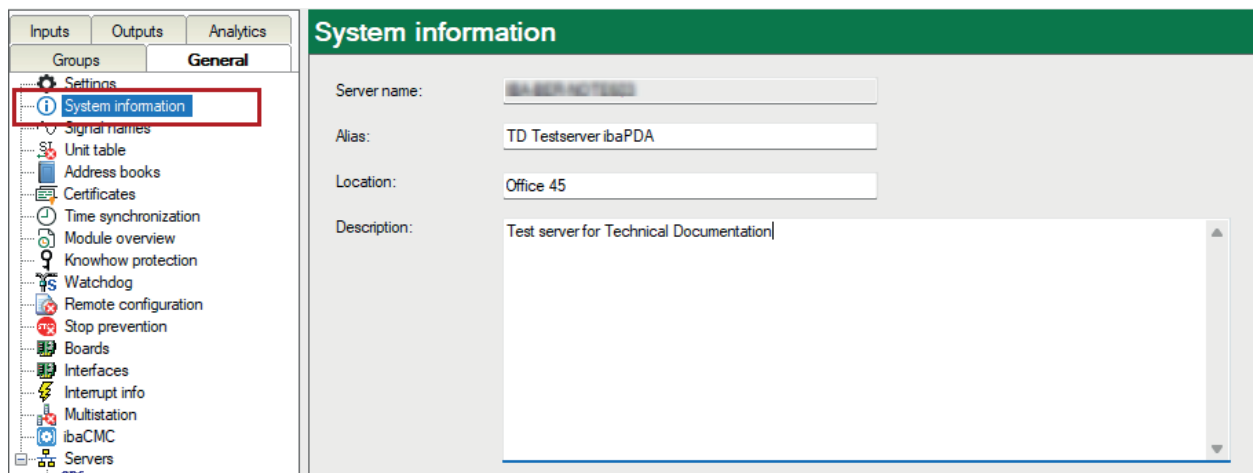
Inputs
Outputs
Analytics
Groups
General
Settings
System information
Signal names
Unit table
Address books
Certificates
Time synchronization
Module overview
Knowhow protection
Watchdog
Remote configuration
Stop prevention
Boards
Interfaces
Interrupt info
Multistation
ibaCMC
Servers

System information

Server name: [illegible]
Alias: TD Testserver ibaPDA
Location: Office 45
Description: Test server for Technical Documentation